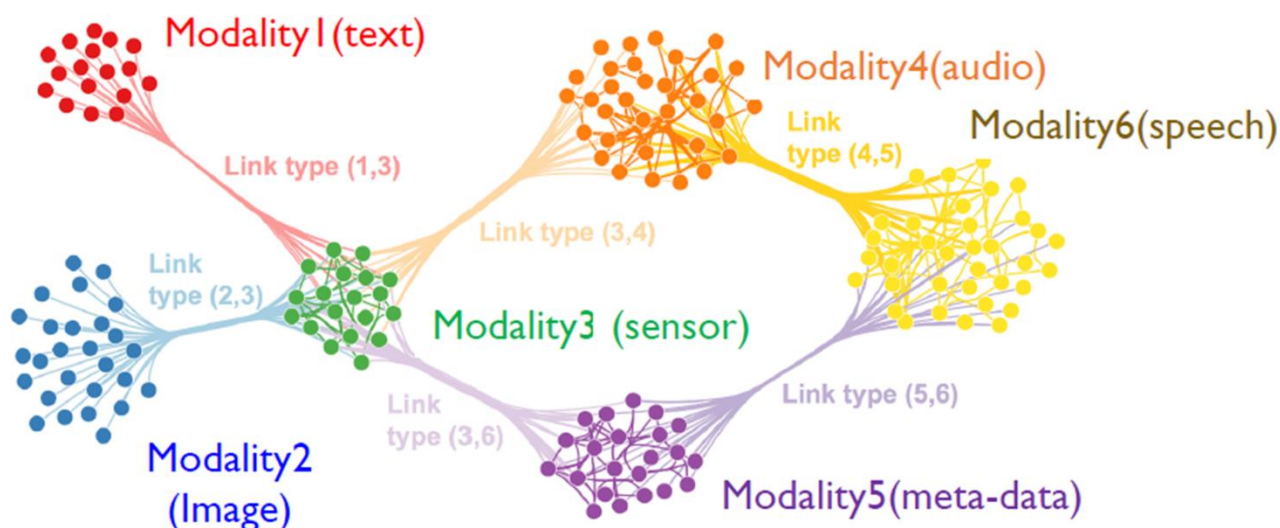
Modality1(text)

Link type (1,3)

Modality4(audio)

Link type (4,5)

Modality6(speech)

Link type (3,4)

Link type (2,3)

Modality3 (sensor)

Modality2 (Image)

Link type (3,6)

Link type (5,6)

Modality5(meta-data)